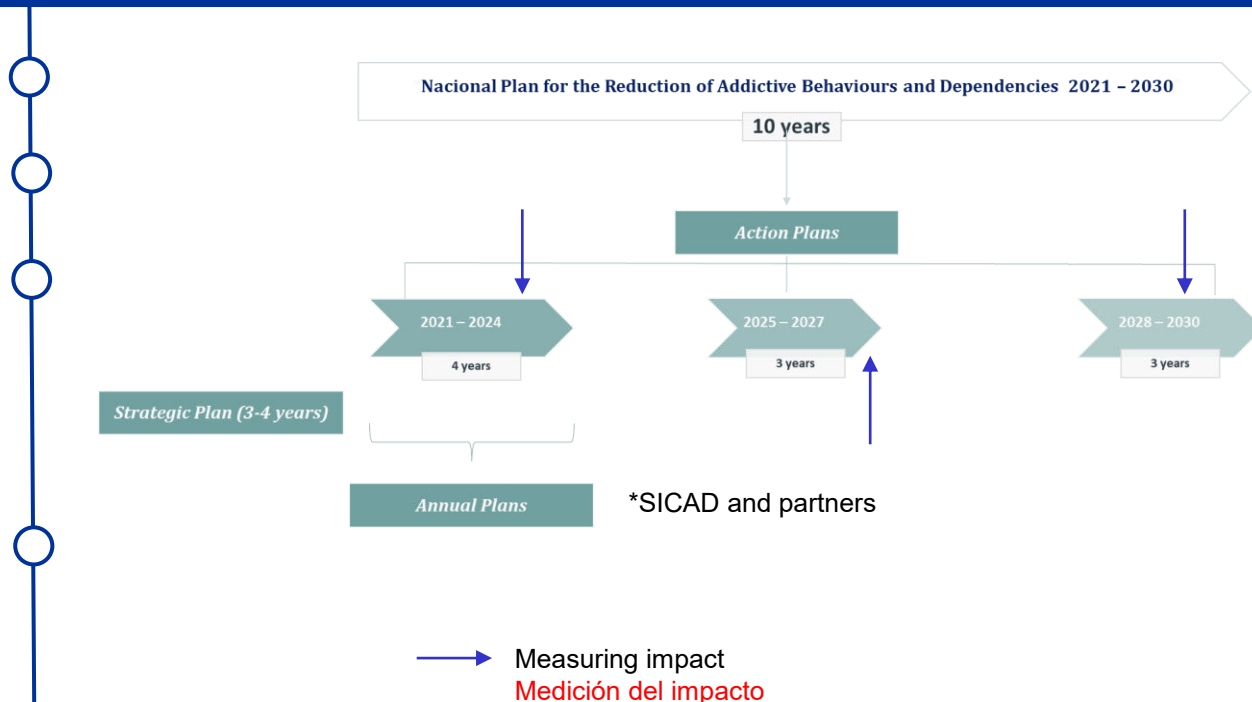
Nacional Plan for the Reduction of Addictive Behaviours and Dependencies 2021 – 2030

10 years

Action Plans

2021 – 2024

4 years

2025 – 2027

3 years

2028 – 2030

3 years

Strategic Plan (3-4 years)

Annual Plans

*SICAD and partners

Measuring impact
Medición del impacto